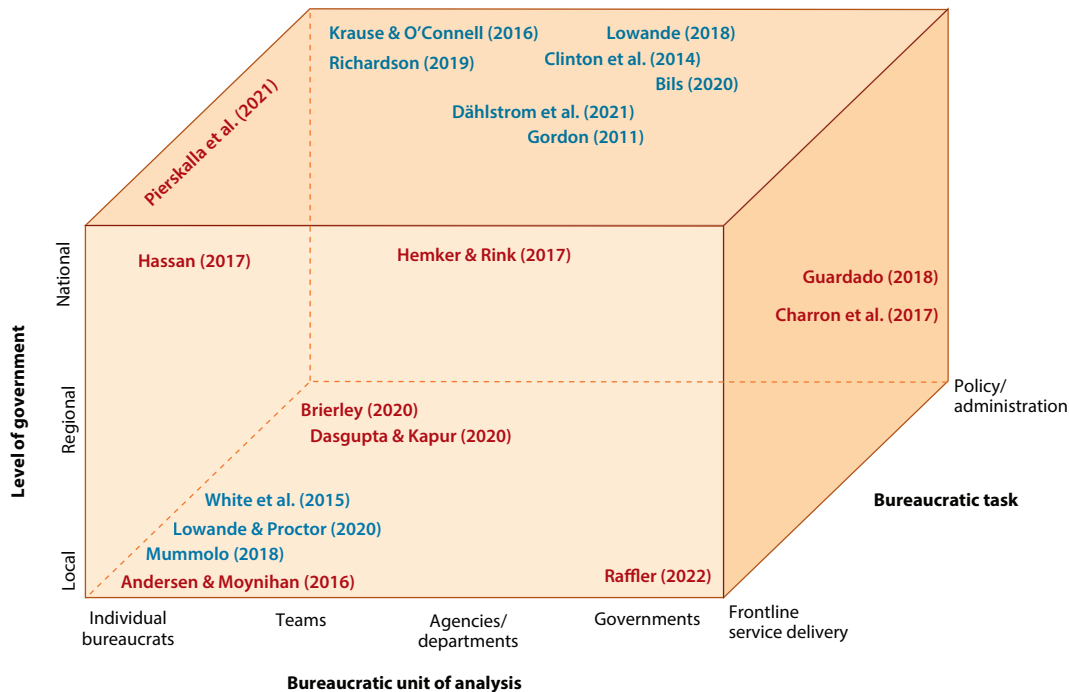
Krause & O'Connell (2016)
Lowande (2018)
Richardson (2019)
Clinton et al. (2014)
Bils (2020)
Dählstrom et al. (2021)
Gordon (2011)
Pierskalla et al. (2021)

Hassan (2017)
Hemker & Rink (2017)
Guardado (2018)
Charron et al. (2017)

Brierley (2020)
Dasgupta & Kapur (2020)

White et al. (2015)
Lowande & Proctor (2020)
Mummolo (2018)
Andersen & Moynihan (2016)
Raffler (2022)

Level of government
National
Regional
Local

Policy/ administration
Bureaucratic task
Frontline service delivery

Individual bureaucrats
Teams
Agencies/ departments
Governments

Bureaucratic unit of analysis